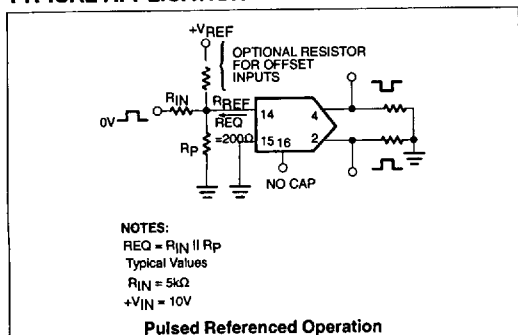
$+V_{REF}$

OPTIONAL RESISTOR FOR OFFSET INPUTS

0V

$R_{IN}$

$R_{REF}$

REQ

=200Ω

$R_P$

14

15

16

4

2

NO CAP

NOTES:
REQ = $R_{IN}$ II $R_P$
Typical Values
$R_{IN}$ = 5kΩ
$+V_{IN}$ = 10V

Pulsed Referenced Operation